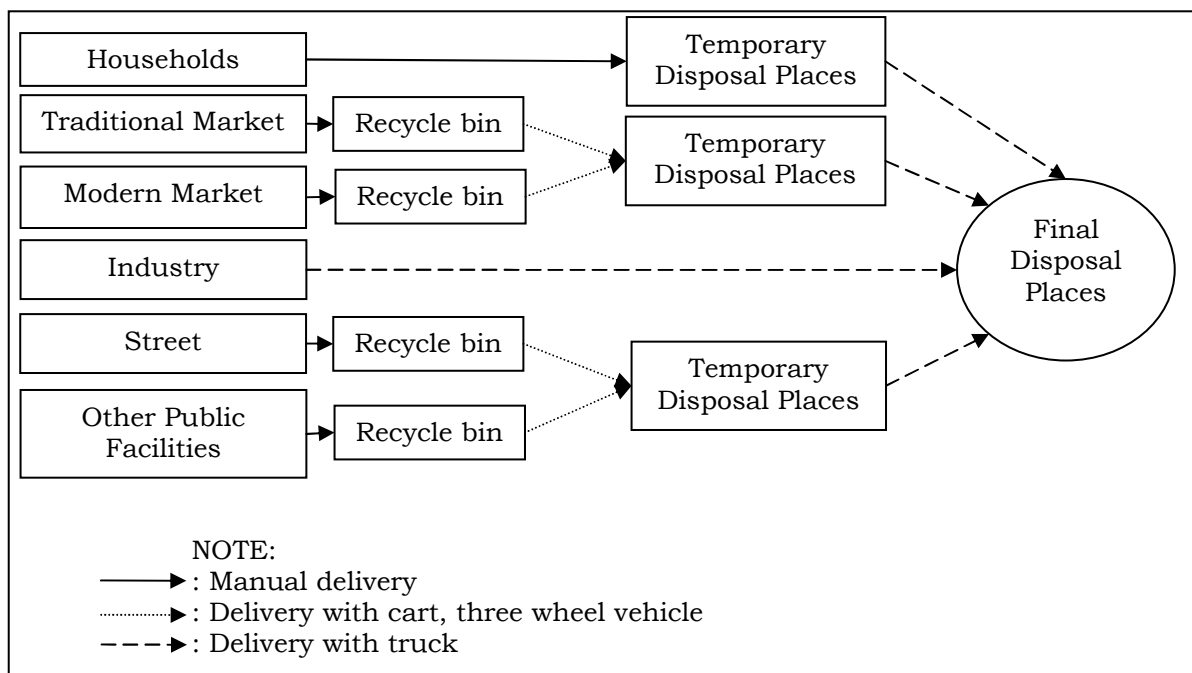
Households

Temporary Disposal Places

Traditional Market

Recycle bin

Temporary Disposal Places

Modern Market

Recycle bin

Industry

Final Disposal Places

Street

Recycle bin

Temporary Disposal Places

Other Public Facilities

Recycle bin

NOTE:
: Manual delivery
: Delivery with cart, three wheel vehicle
: Delivery with truck